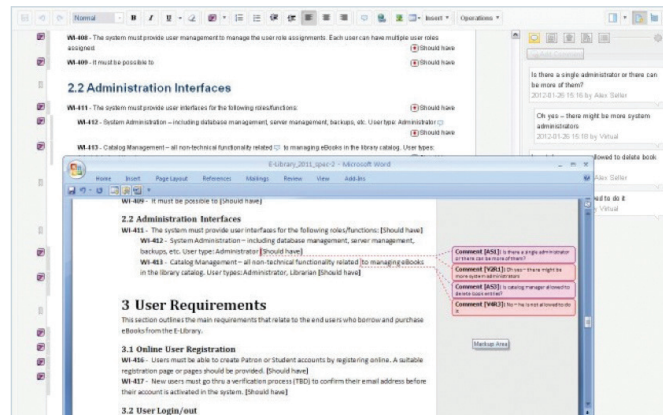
Normal B I U Insert Operations

WI-408 - The system must provide user management to manage the user role assignments. Each user can have multiple user roles assigned. Should have

WI-409 - It must be possible to Should have

2.2 Administration Interfaces

WI-411 - The system must provide user interfaces for the following roles/functions: Should have

WI-412 - System Administration – including database management, server management, backups, etc. User type: Administrator Should have

WI-413 - Catalog Management – all non-technical functionality related to managing eBooks in the library catalog. User types:

Is there a single administrator or there can be more of them?
2012-01-26 15:16 by Alex Seller

Oh yes – there might be more system administrators
2012-01-26 16:18 by Virtual

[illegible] allowed to delete book
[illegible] Alex Seller

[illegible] ed to do it
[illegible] Virtual

E-Library_2011_spec-3 - Microsoft Word

Home Insert Page Layout References Mailings Review View Add-Ins

WI-409 - It must be possible to [Should have]

2.2 Administration Interfaces

WI-411 - The system must provide user interfaces for the following roles/functions: [Should have]

WI-412 - System Administration – including database management, server management, backups, etc. User type: Administrator [Should have]

WI-413 - Catalog Management – all non-technical functionality related to managing eBooks in the library catalog. User types: Administrator, Librarian [Should have]

Comment [AS1]: Is there a single administrator or there can be more of them?
Comment [V@1]: Oh yes – there might be more system administrators
Comment [AS2]: Is catalog manager allowed to delete book entries?
Comment [V@2]: No – he is not allowed to do it

Markup Area

3 User Requirements

This section outlines the main requirements that relate to the end users who borrow and purchase eBooks from the E-Library.

3.1 Online User Registration

WI-416 - Users must be able to create Patron or Student accounts by registering online. A suitable registration page or pages should be provided. [Should have]

WI-417 - New users must go thru a verification process (TBD) to confirm their email address before their account is activated in the system. [Should have]

3.2 User Login/out